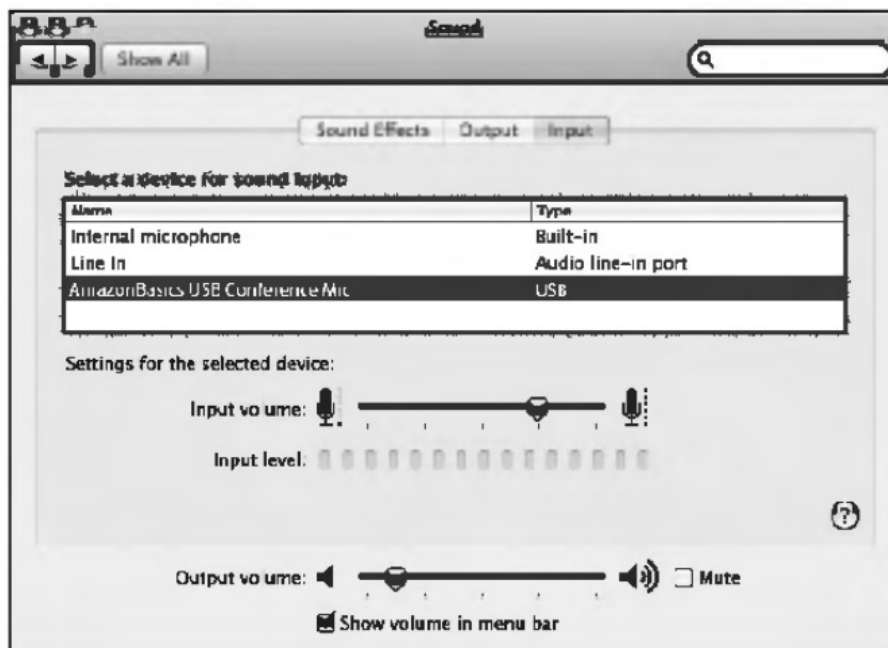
Sound

Show All

Sound Effects Output Input

Select a device for sound input:

| Name | Type |
|---|---|
| Internal microphone | Built-in |
| Line In | Audio line-in port |
| AmazonBasics USB Conference Mic | USB |

Settings for the selected device:

Input vo ume:

Input level:

Output vo ume: Mute

Show volume in menu bar